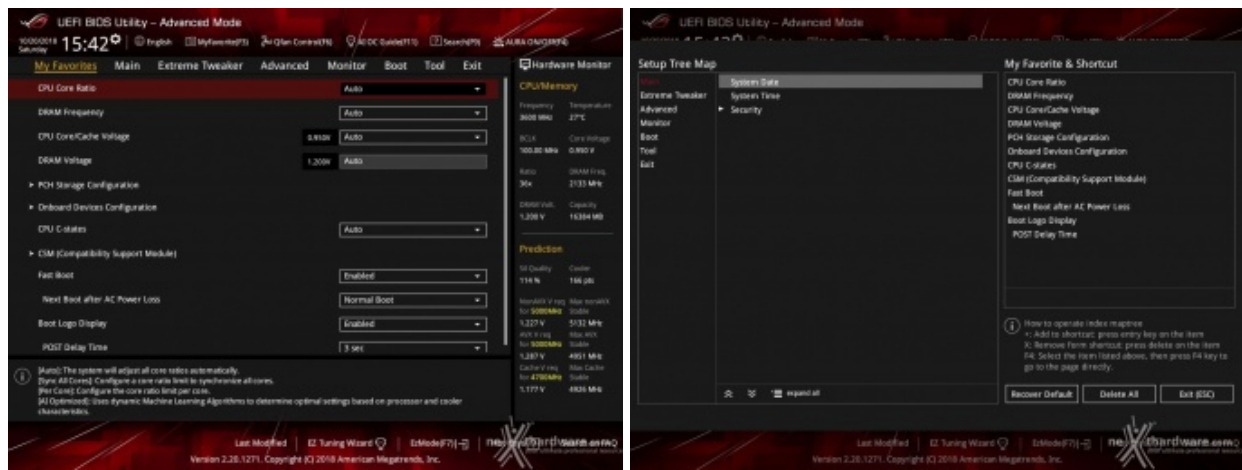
UEFI BIOS Utility – Advanced Mode

10/20/2018 Saturday 15:42 English MyFavorite(F3) Qfan Control(F6) AI OC Guide(F11) Search(F9) AURA ON/OFF(F4)

My Favorites Main Extreme Tweaker Advanced Monitor Boot Tool Exit

Hardware Monitor

CPU Core Ratio Auto

DRAM Frequency Auto

CPU Core/Cache Voltage 0.910V Auto

DRAM Voltage 1.200V Auto

► PCH Storage Configuration

► Onboard Devices Configuration

CPU C-states Auto

► CSM (Compatibility Support Module)

Fast Boot Enabled

Next Boot after AC Power Loss Normal Boot

Boot Logo Display Enabled

POST Delay Time 3 sec

CPU/Memory

| Frequency | Temperature |
|---|---|
| 3600 MHz | 27°C |
| BCLK | Core Voltage |
| 100.00 MHz | 0.950 V |
| Ratio | DRAM Freq. |
| 36x | 2133 MHz |
| DRAM Volt. | Capacity |
| 1.200 V | 16384 MB |

Prediction

| SP Quality | Cooler |
|---|---|
| 114 % | 166 pts |
| NonAVX V req for 5000MHz | Max nonAVX Stable |
| 1.227 V | 5132 MHz |
| AVX V req for 5000MHz | Max AVX Stable |
| 1.287 V | 4951 MHz |
| Cache V req for 4700MHz | Max Cache Stable |
| 1.177 V | 4926 MHz |

[Auto]: The system will adjust all core ratios automatically.
[Sync All Cores]: Configure a core ratio limit to synchronize all cores.
[Per Core]: Configure the core ratio limit per core.
[AI Optimized]: Uses dynamic Machine Learning Algorithms to determine optimal settings based on processor and cooler characteristics.

Last Modified | EZ Tuning Wizard | EzMode(F7) | Search on FAQ
Version 2.20.1271. Copyright (C) 2018 American Megatrends, Inc.

UEFI BIOS Utility – Advanced Mode

Setup Tree Map

Main
Extreme Tweaker
Advanced
Monitor
Boot
Tool
Exit

System Date
System Time
► Security

expand all

My Favorite & Shortcut

CPU Core Ratio
DRAM Frequency
CPU Core/Cache Voltage
DRAM Voltage
PCH Storage Configuration
Onboard Devices Configuration
CPU C-states
CSM (Compatibility Support Module)
Fast Boot
Next Boot after AC Power Loss
Boot Logo Display
POST Delay Time

How to operate index maptree
+: Add to shortcut: press entry key on the item
X: Remove form shortcut: press delete on the item
F4: Select the item listed above, then press F4 key to go to the page directly.

Recover Default Delete All Exit (ESC)

Last Modified | EZ Tuning Wizard | EzMode(F7) |
Version 2.20.1271. Copyright (C) 2018 American Megatrends, Inc.

nexthardware.com